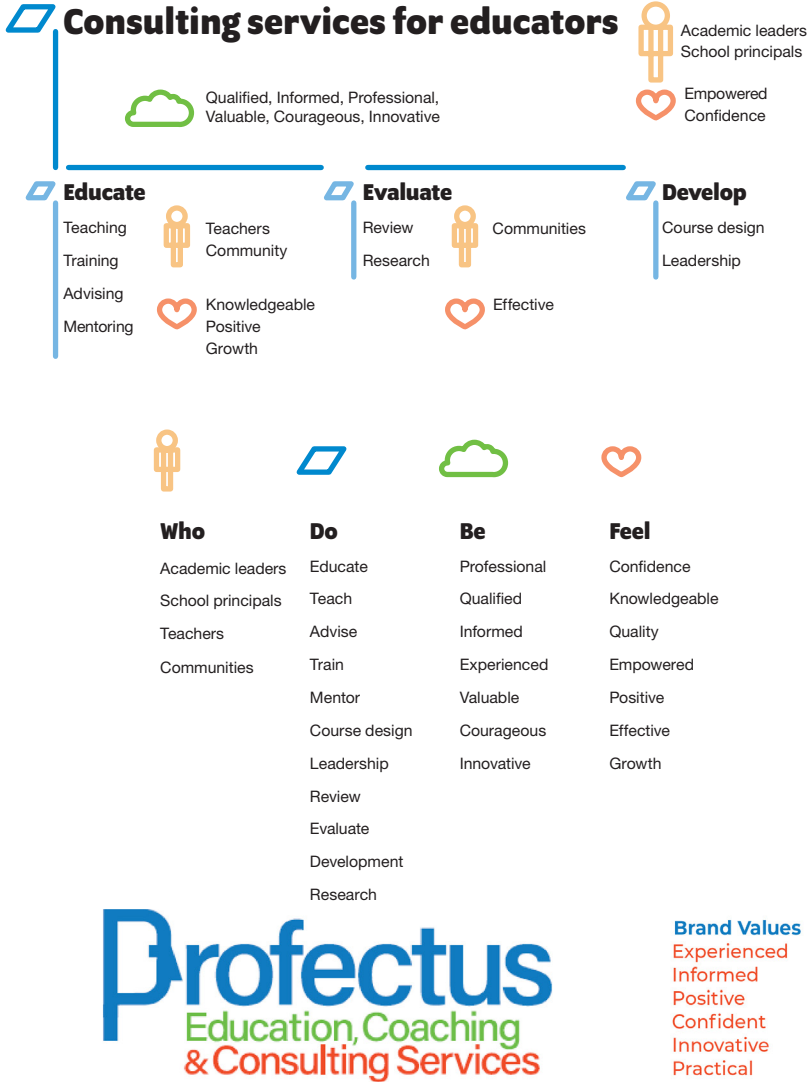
Consulting services for educators

Academic leaders
School principals

Qualified, Informed, Professional, Valuable, Courageous, Innovative

Empowered
Confidence

Educate
Teaching
Training
Advising
Mentoring

Teachers
Community

Knowledgeable
Positive
Growth

Evaluate
Review
Research

Communities

Effective

Develop
Course design
Leadership

| Who | Do | Be | Feel |
|---|---|---|---|
| Academic leaders | Educate | Professional | Confidence |
| School principals | Teach | Qualified | Knowledgeable |
| Teachers | Advise | Informed | Quality |
| Communities | Train | Experienced | Empowered |
| | Mentor | Valuable | Positive |
| | Course design | Courageous | Effective |
| | Leadership | Innovative | Growth |
| | Review | | |
| | Evaluate | | |
| | Development | | |
| | Research | | |

Profectus
Education, Coaching
& Consulting Services

Brand Values
Experienced
Informed
Positive
Confident
Innovative
Practical